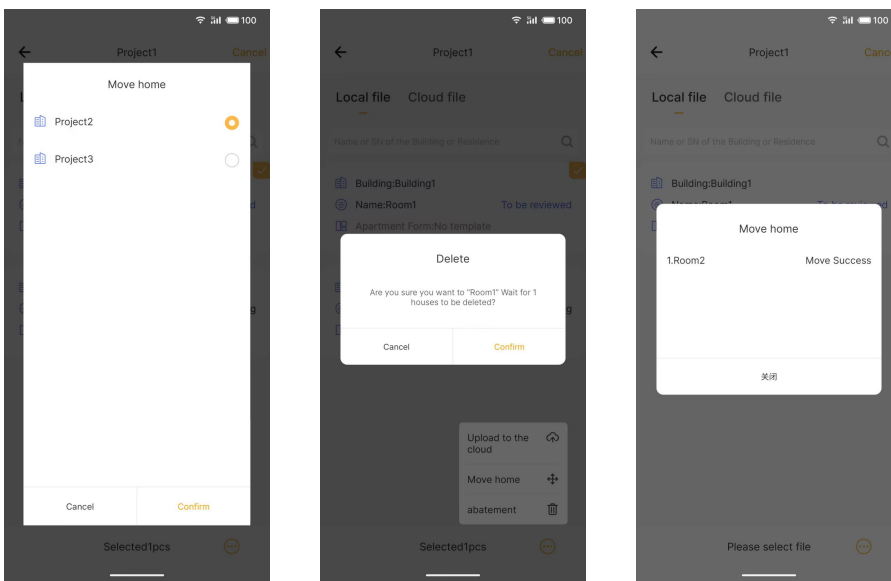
100

Project1 Cancel

Move home

Project2

Project3

Cancel Confirm

Selected1pcs

100

Project1 Cancel

Local file Cloud file

Name or SN of the Building or Residence

Building:Building1

Name:Room1 To be reviewed

Apartment Form:No template

Delete

Are you sure you want to "Room1" Wait for 1 houses to be deleted?

Cancel Confirm

Upload to the cloud

Move home

abatement

Selected1pcs

100

Project1 Cancel

Local file Cloud file

Name or SN of the Building or Residence

Building:Building1

Move home

1.Room2 Move Success

关闭

Please select file